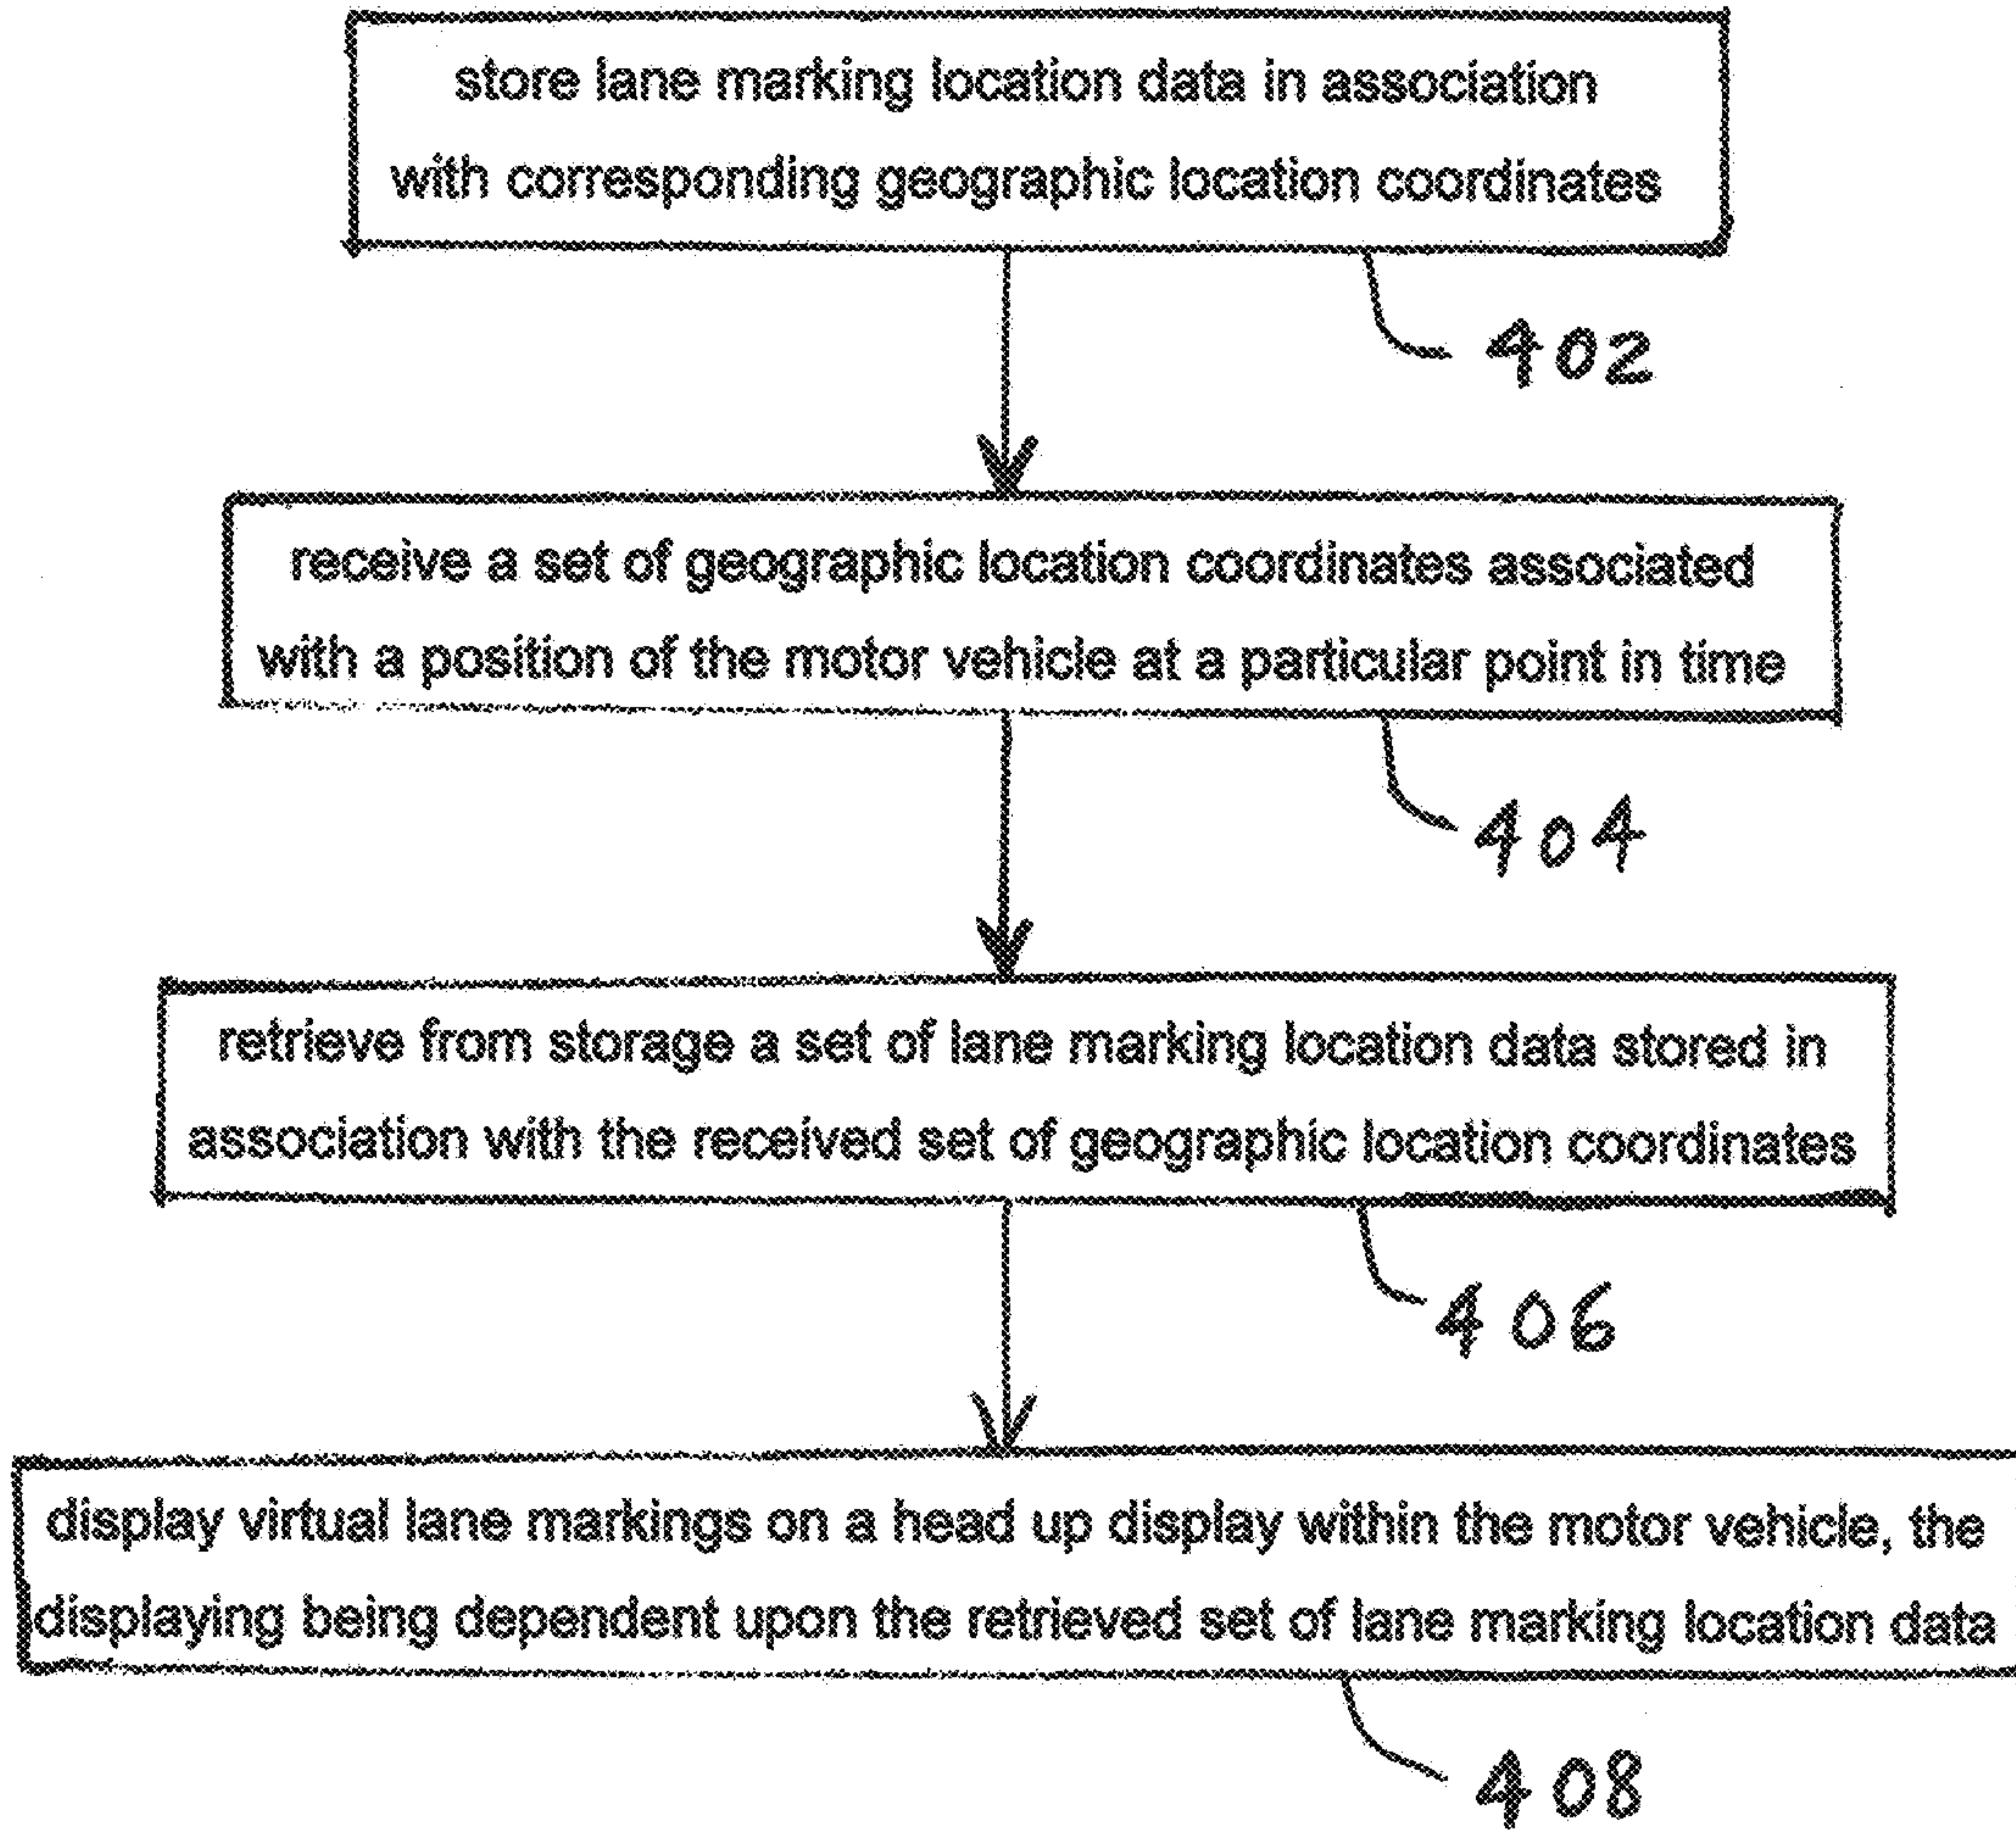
store lane marking location data in association with corresponding geographic location coordinates

402

receive a set of geographic location coordinates associated with a position of the motor vehicle at a particular point in time

404

retrieve from storage a set of lane marking location data stored in association with the received set of geographic location coordinates

406

display virtual lane markings on a head up display within the motor vehicle, the displaying being dependent upon the retrieved set of lane marking location data

408